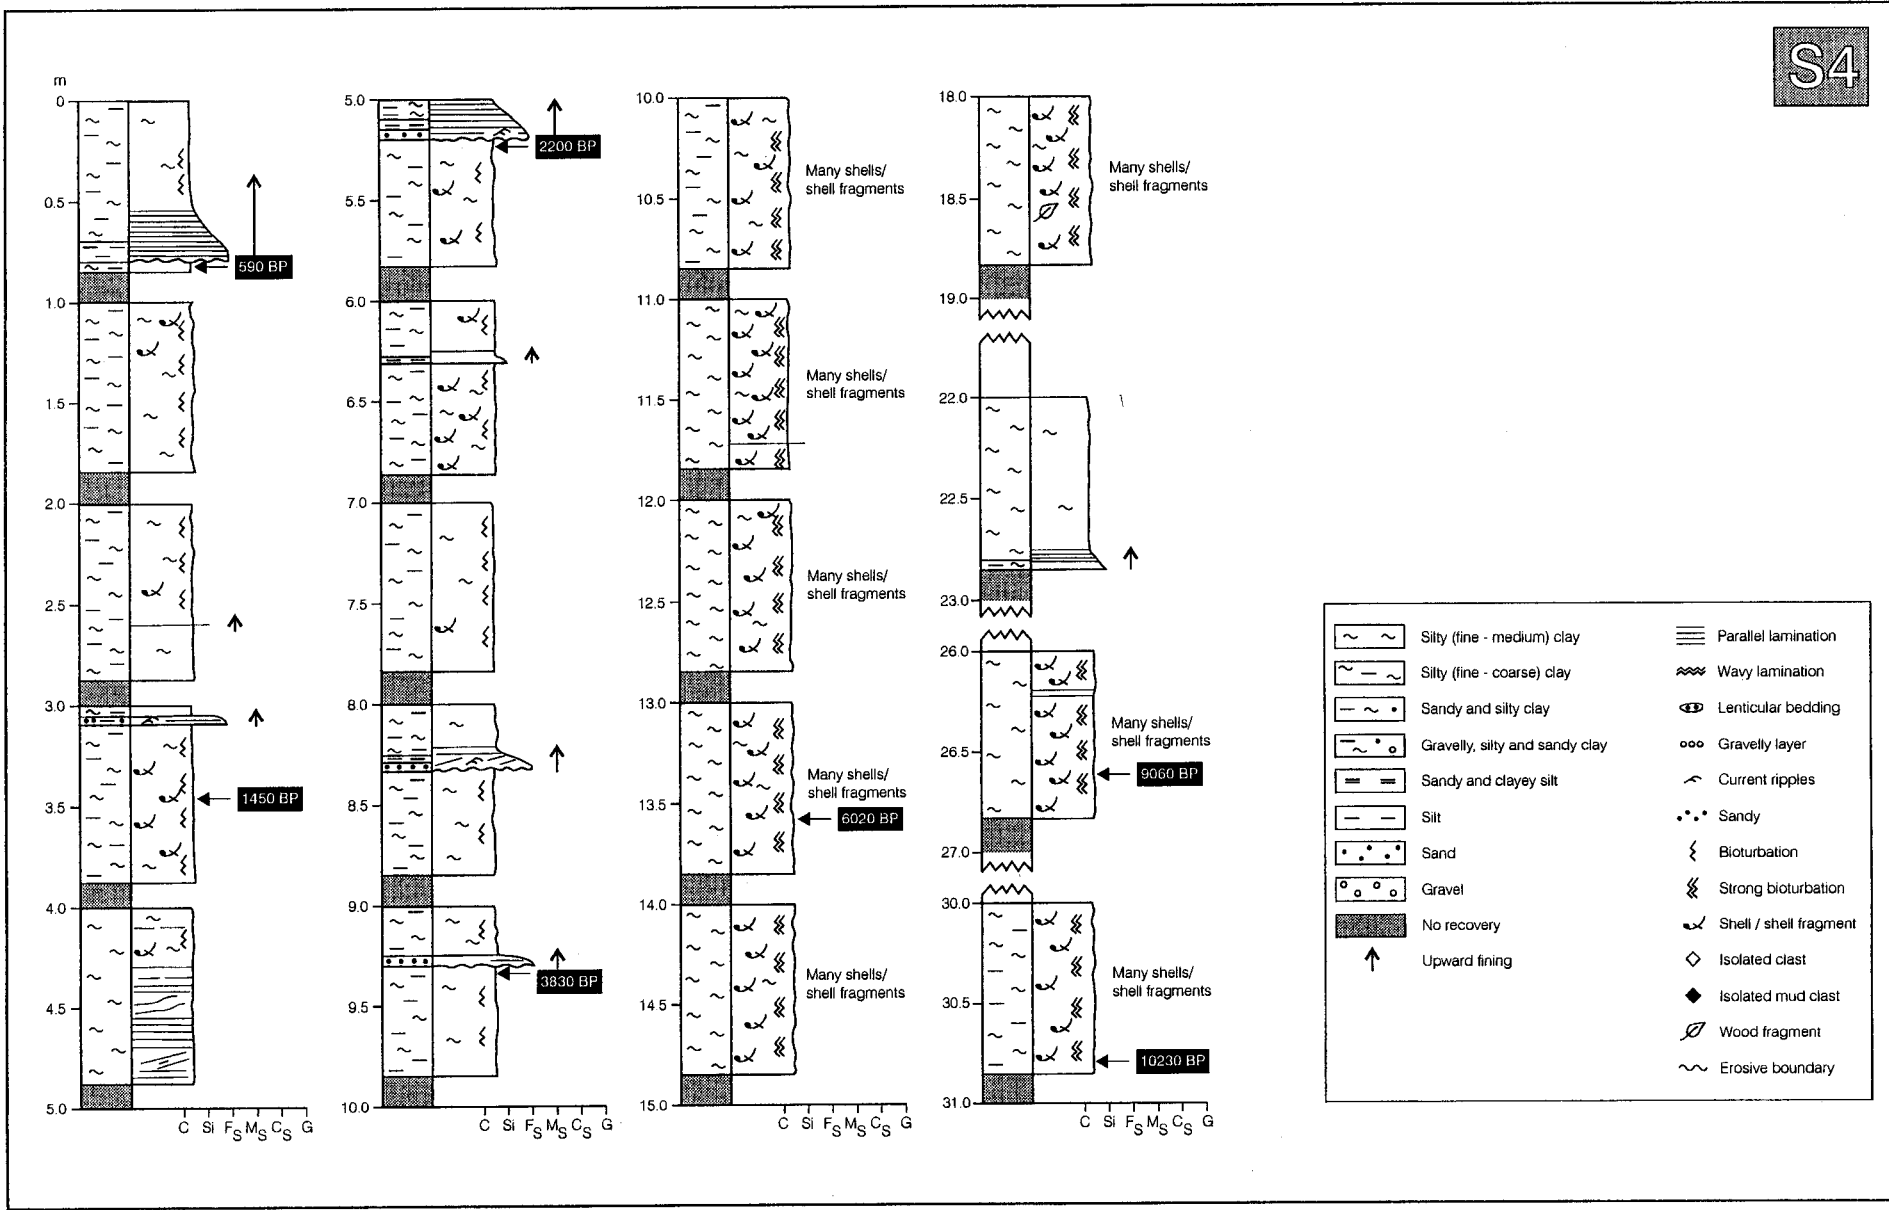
S4

m
0
0.5
590 BP
1.0
1.5
2.0
2.5
3.0
3.5
1450 BP
4.0
4.5
5.0
C Si $F_S$ $M_S$ $C_S$ G

5.0
2200 BP
5.5
6.0
6.5
7.0
7.5
8.0
8.5
9.0
3830 BP
9.5
10.0
C Si $F_S$ $M_S$ $C_S$ G

10.0
Many shells/ shell fragments
10.5
11.0
Many shells/ shell fragments
11.5
12.0
Many shells/ shell fragments
12.5
13.0
Many shells/ shell fragments
13.5
6020 BP
14.0
Many shells/ shell fragments
14.5
15.0
C Si $F_S$ $M_S$ $C_S$ G

18.0
Many shells/ shell fragments
18.5
19.0
22.0
22.5
23.0
26.0
Many shells/ shell fragments
26.5
9060 BP
27.0
30.0
Many shells/ shell fragments
30.5
10230 BP
31.0
C Si $F_S$ $M_S$ $C_S$ G

Silty (fine - medium) clay
Silty (fine - coarse) clay
Sandy and silty clay
Gravelly, silty and sandy clay
Sandy and clayey silt
Silt
Sand
Gravel
No recovery
Upward fining

Parallel lamination
Wavy lamination
Lenticular bedding
Gravelly layer
Current ripples
Sandy
Bioturbation
Strong bioturbation
Shell / shell fragment
Isolated clast
Isolated mud clast
Wood fragment
Erosive boundary